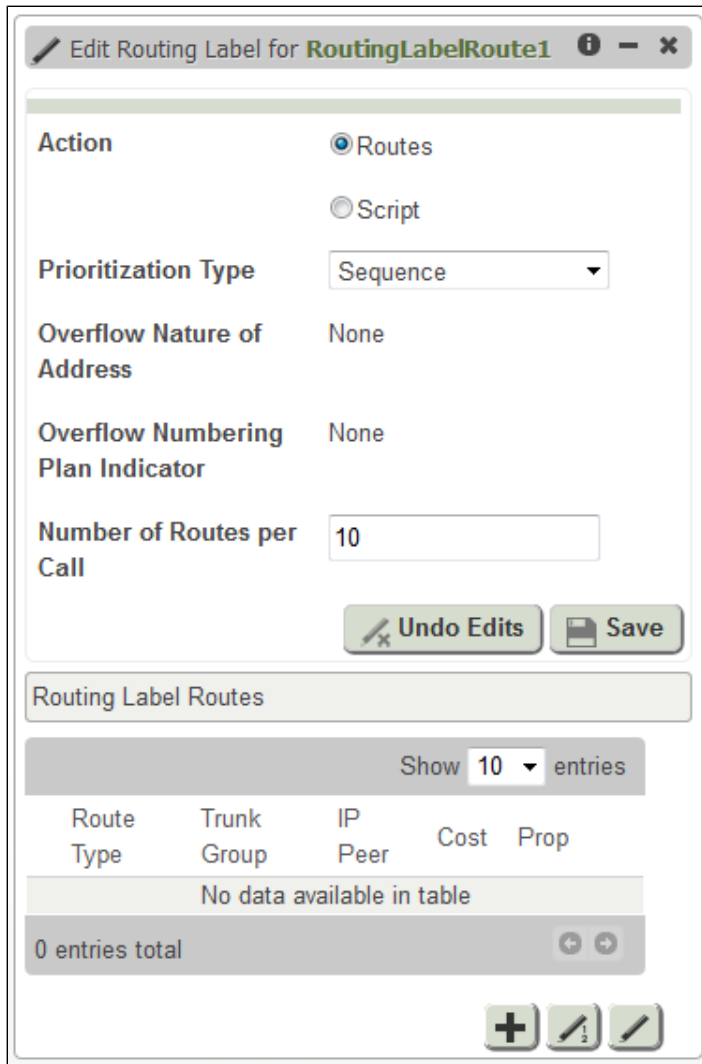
Edit Routing Label for RoutingLabelRoute1

Action
Routes
Script

Prioritization Type
Sequence

Overflow Nature of Address
None

Overflow Numbering Plan Indicator
None

Number of Routes per Call
10

Undo Edits
Save

Routing Label Routes

Show 10 entries

| Route Type | Trunk Group | IP Peer | Cost | Prop |
|---|---|---|---|---|
| No data available in table | | | | |

0 entries total